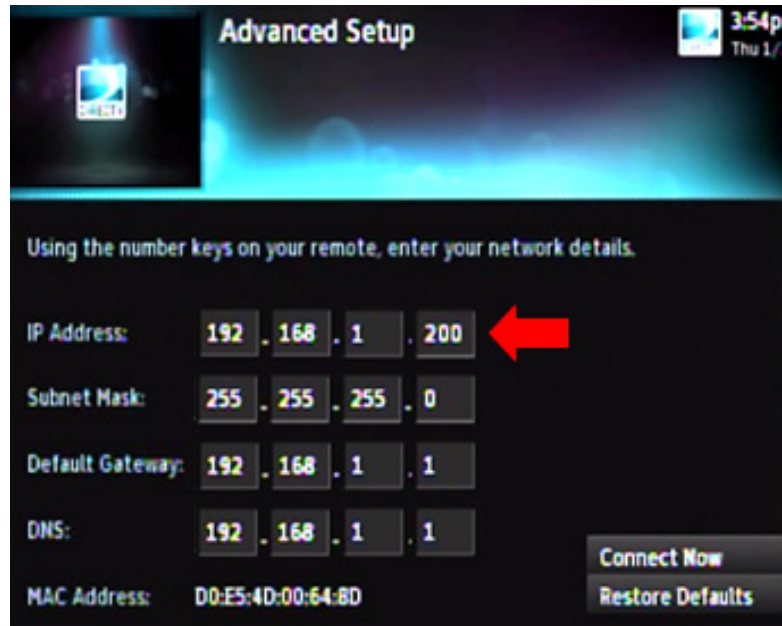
DIRECTV

Advanced Setup

3:54p
Thu 1/

Using the number keys on your remote, enter your network details.

IP Address: 192 . 168 . 1 . 200

Subnet Mask: 255 . 255 . 255 . 0

Default Gateway: 192 . 168 . 1 . 1

DNS: 192 . 168 . 1 . 1

MAC Address: D0:E5:4D:00:64:8D

Connect Now

Restore Defaults